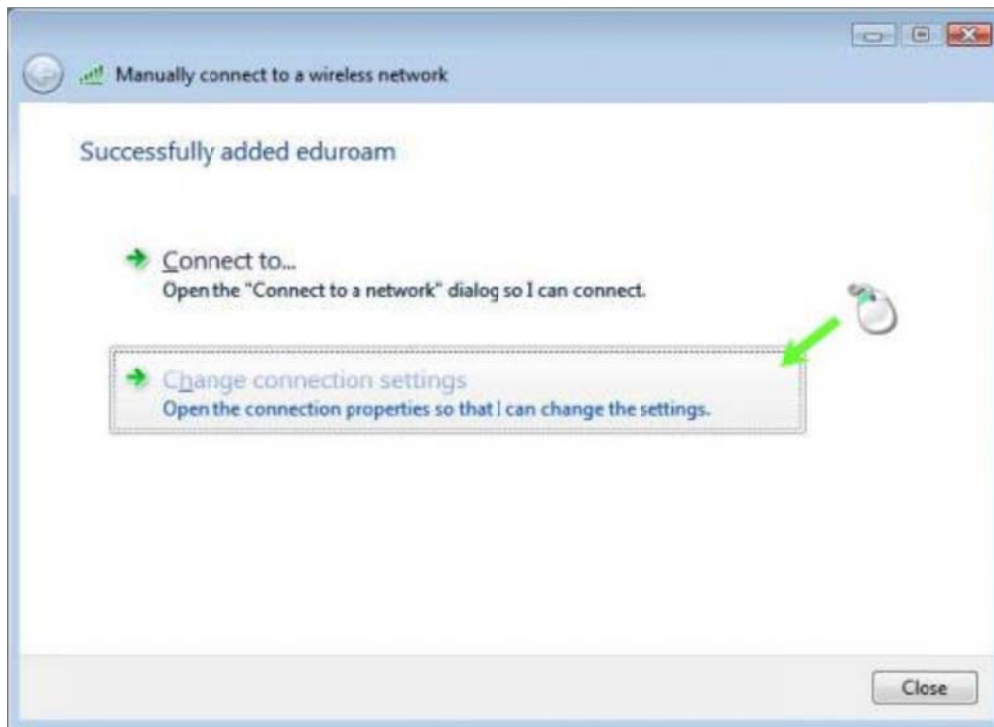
Manually connect to a wireless network

Successfully added eduroam

Connect to...
Open the "Connect to a network" dialog so I can connect.

Change connection settings
Open the connection properties so that I can change the settings.

Close